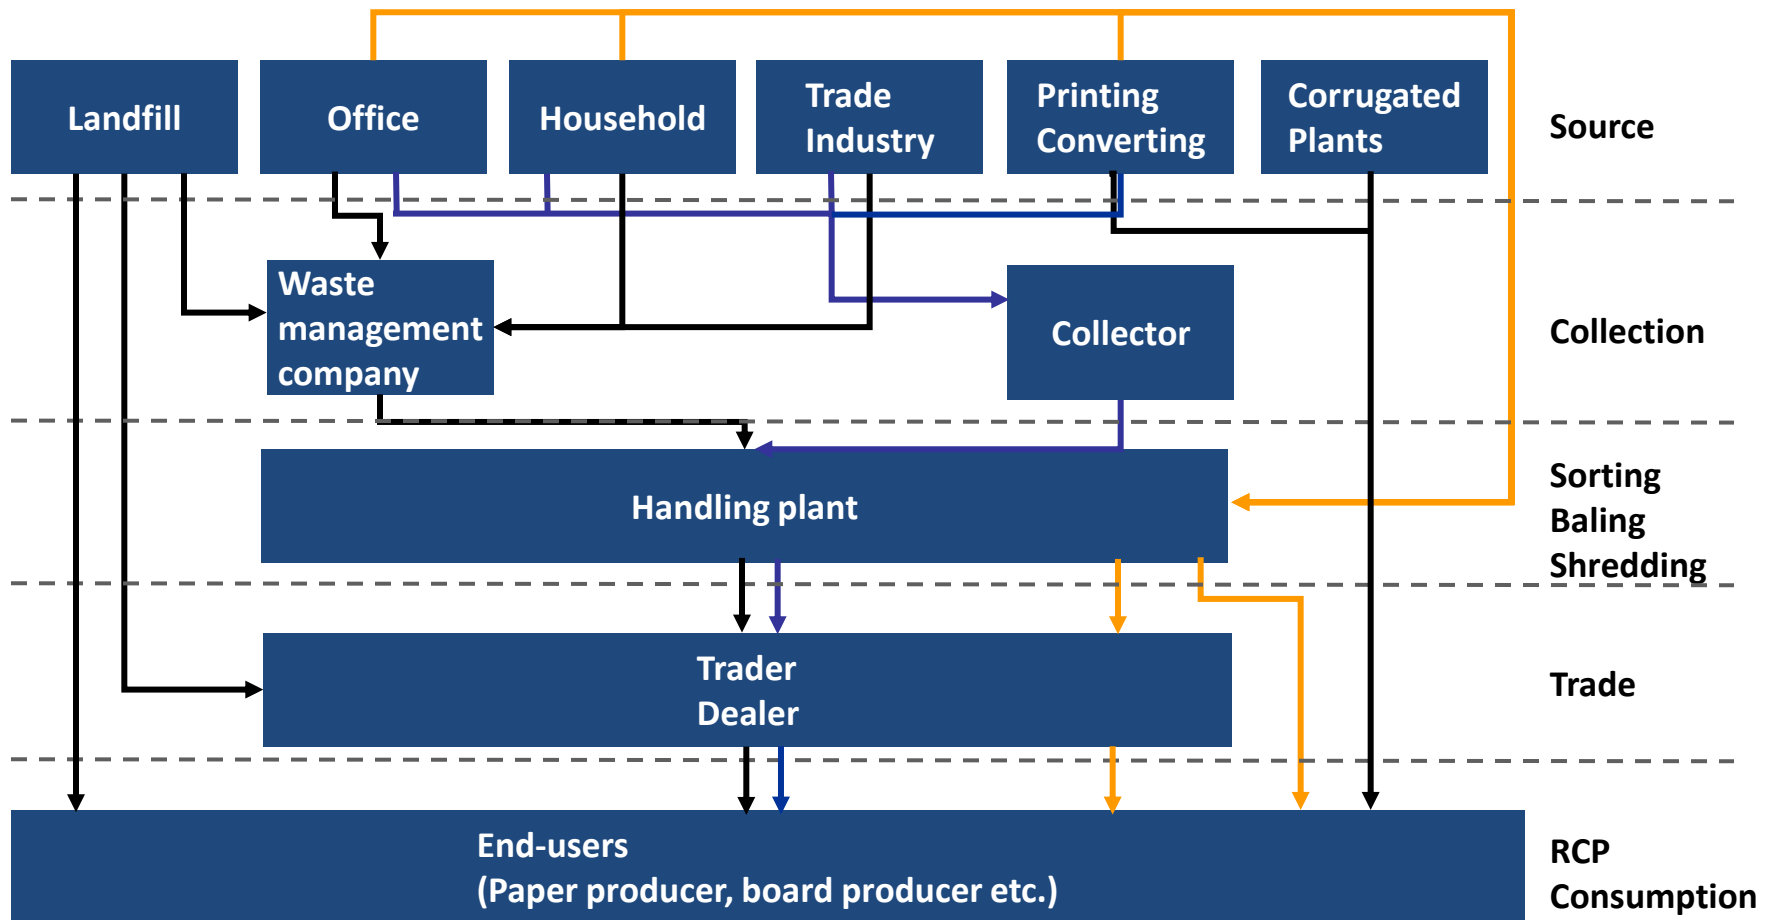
Landfill

Office

Household

Trade
Industry

Printing
Converting

Corrugated
Plants

Source

Waste
management
company

Collector

Collection

Handling plant

Sorting
Baling
Shredding

Trader
Dealer

Trade

End-users
(Paper producer, board producer etc.)

RCP
Consumption